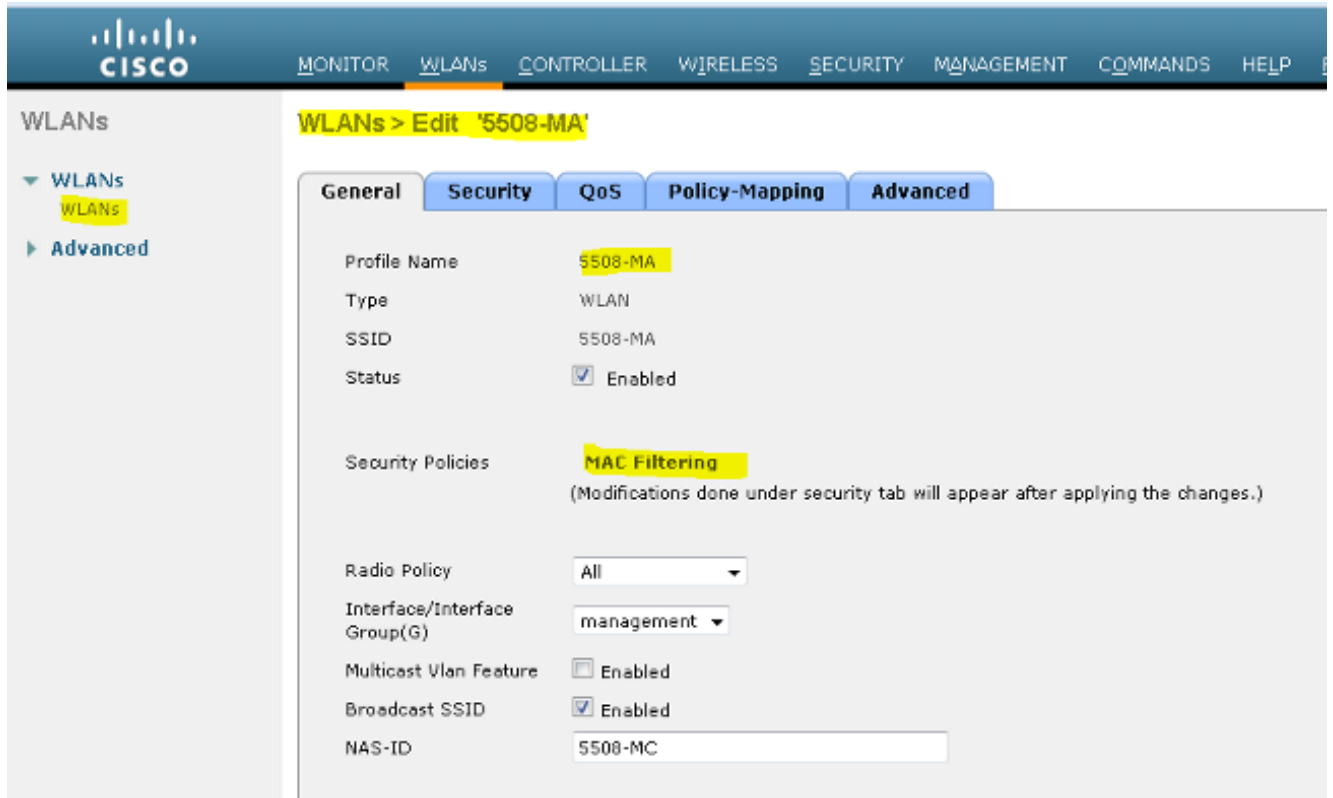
CISCO

MONITOR WLANs CONTROLLER WIRELESS SECURITY MANAGEMENT COMMANDS HELP

WLANs

WLANs > Edit '5508-MA'

▼ WLANs
WLANs
▶ Advanced

General | Security | QoS | Policy-Mapping | Advanced

Profile Name 5508-MA
Type WLAN
SSID 5508-MA
Status Enabled

Security Policies MAC Filtering
(Modifications done under security tab will appear after applying the changes.)

Radio Policy All
Interface/Interface Group(G) management
Multicast Vlan Feature Enabled
Broadcast SSID Enabled
NAS-ID 5508-MC